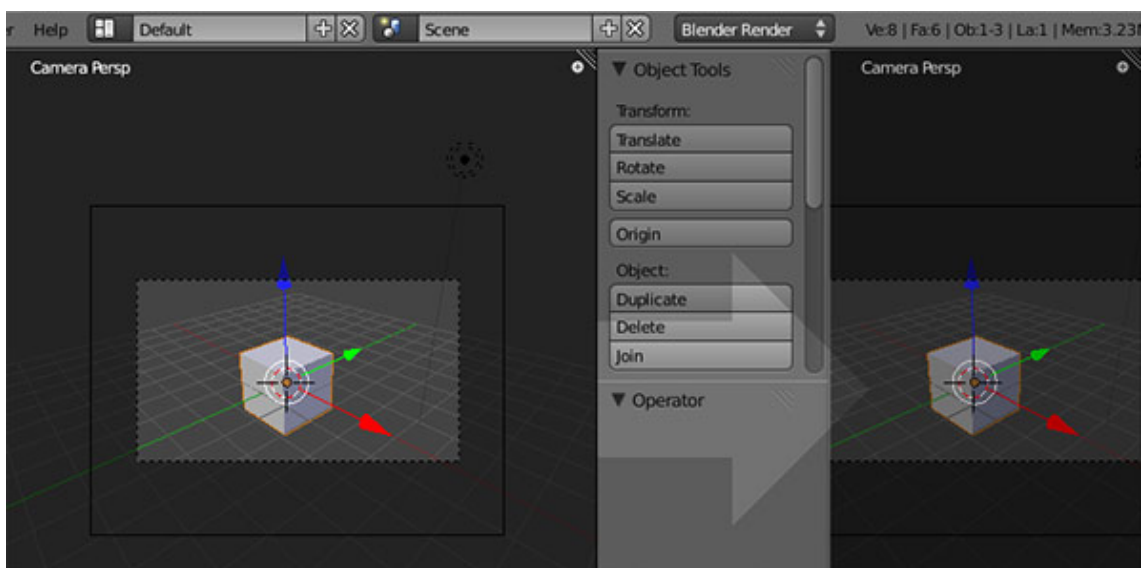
r Help Default Scene Blender Render Ve:8 | Fa:6 | Ob:1-3 | La:1 | Mem:3.23

Camera Persp

▼ Object Tools

Transform:

Translate

Rotate

Scale

Origin

Object:

Duplicate

Delete

Join

▼ Operator

Camera Persp